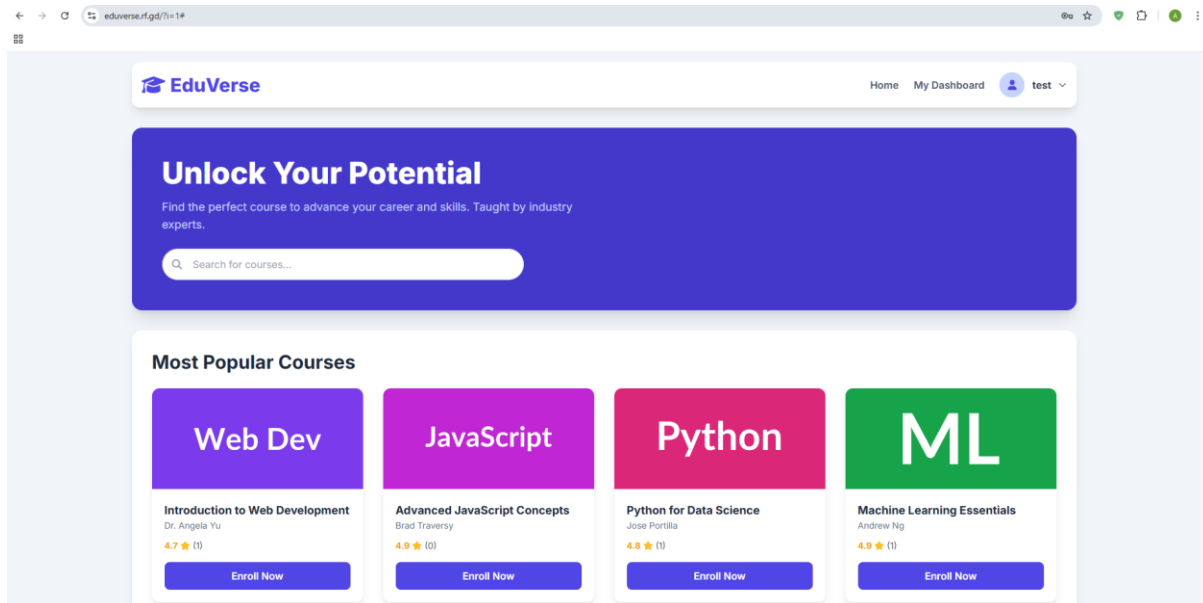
eduverse.rf.gd/?i=1#

EduVerse

Home My Dashboard test

Unlock Your Potential

Find the perfect course to advance your career and skills. Taught by industry experts.

Search for courses...

Most Popular Courses

Web Dev

Introduction to Web Development
Dr. Angela Yu
4.7 ★ (1)
Enroll Now

JavaScript

Advanced JavaScript Concepts
Brad Traversy
4.9 ★ (0)
Enroll Now

Python

Python for Data Science
Jose Portilla
4.8 ★ (1)
Enroll Now

ML

Machine Learning Essentials
Andrew Ng
4.9 ★ (1)
Enroll Now